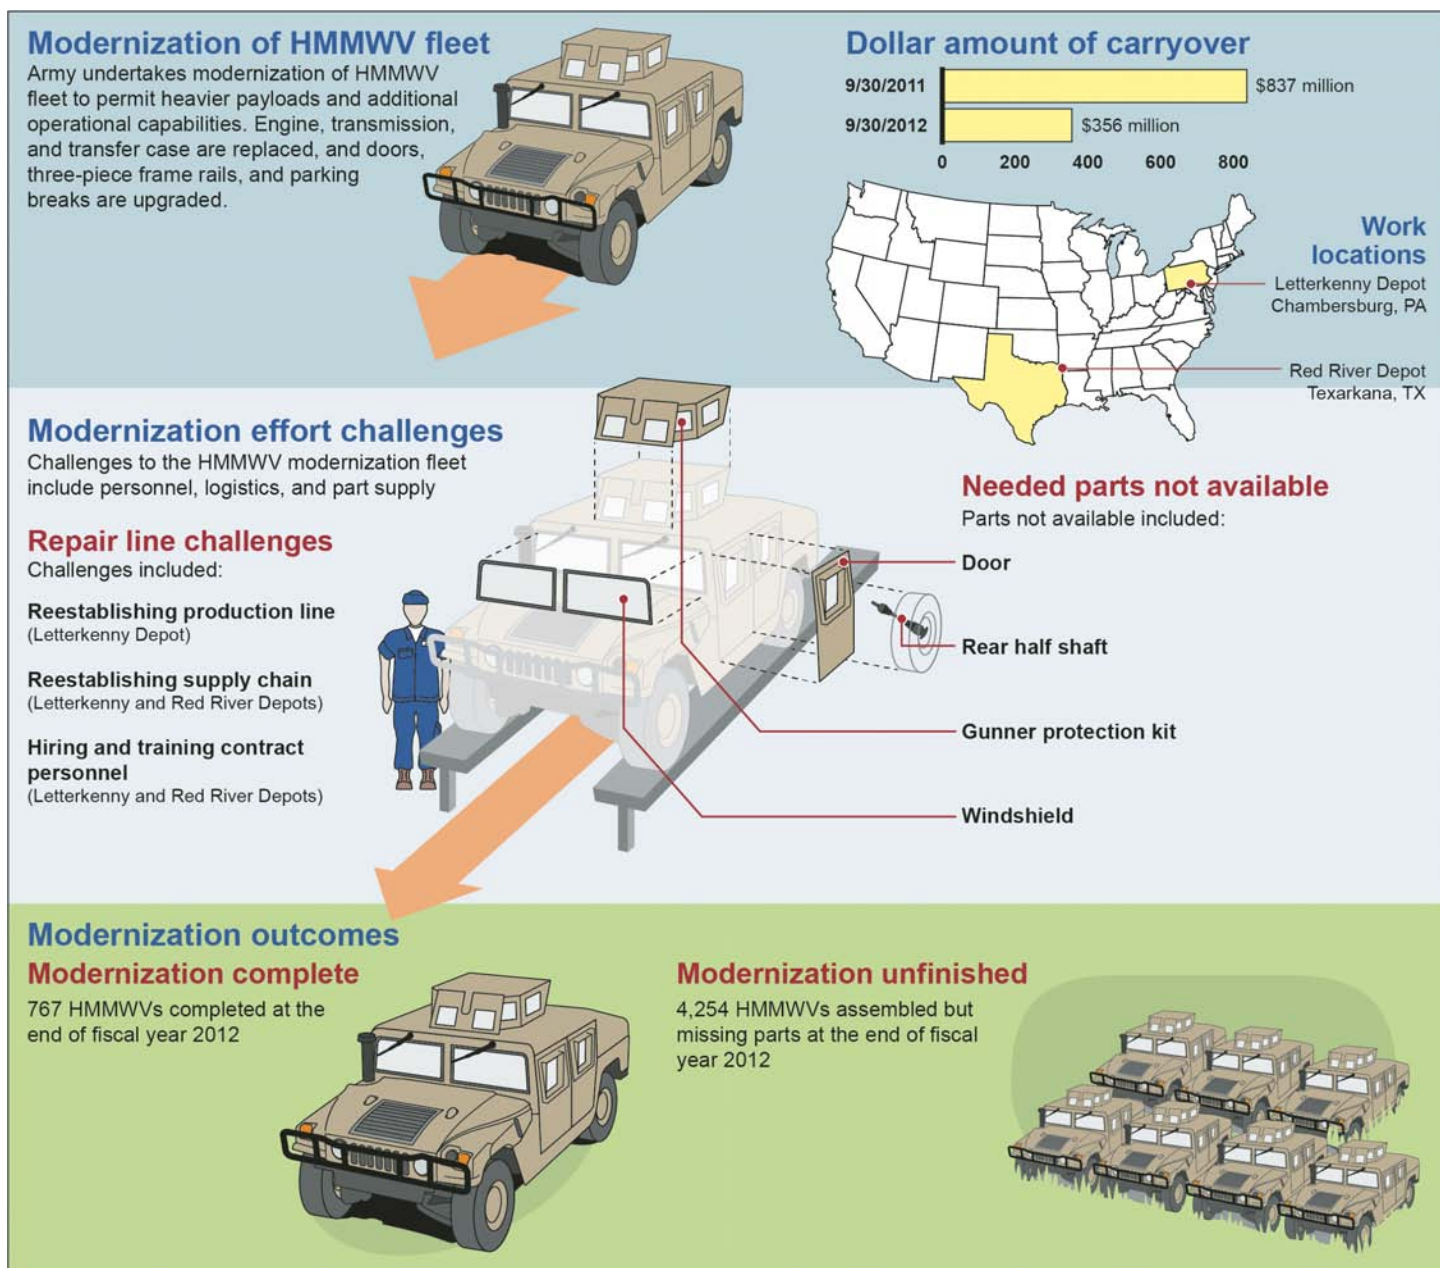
Modernization of HMMWV fleet
Army undertakes modernization of HMMWV fleet to permit heavier payloads and additional operational capabilities. Engine, transmission, and transfer case are replaced, and doors, three-piece frame rails, and parking breaks are upgraded.

Dollar amount of carryover

| | |
|---|---|
| 9/30/2011 | $837 million |
| 9/30/2012 | $356 million |

0 200 400 600 800

Work locations
Letterkenny Depot Chambersburg, PA
Red River Depot Texarkana, TX

Modernization effort challenges
Challenges to the HMMWV modernization fleet include personnel, logistics, and part supply

Repair line challenges
Challenges included:

Reestablishing production line
(Letterkenny Depot)

Reestablishing supply chain
(Letterkenny and Red River Depots)

Hiring and training contract personnel
(Letterkenny and Red River Depots)

Needed parts not available
Parts not available included:

Door

Rear half shaft

Gunner protection kit

Windshield

Modernization outcomes
Modernization complete
767 HMMWVs completed at the end of fiscal year 2012

Modernization unfinished
4,254 HMMWVs assembled but missing parts at the end of fiscal year 2012